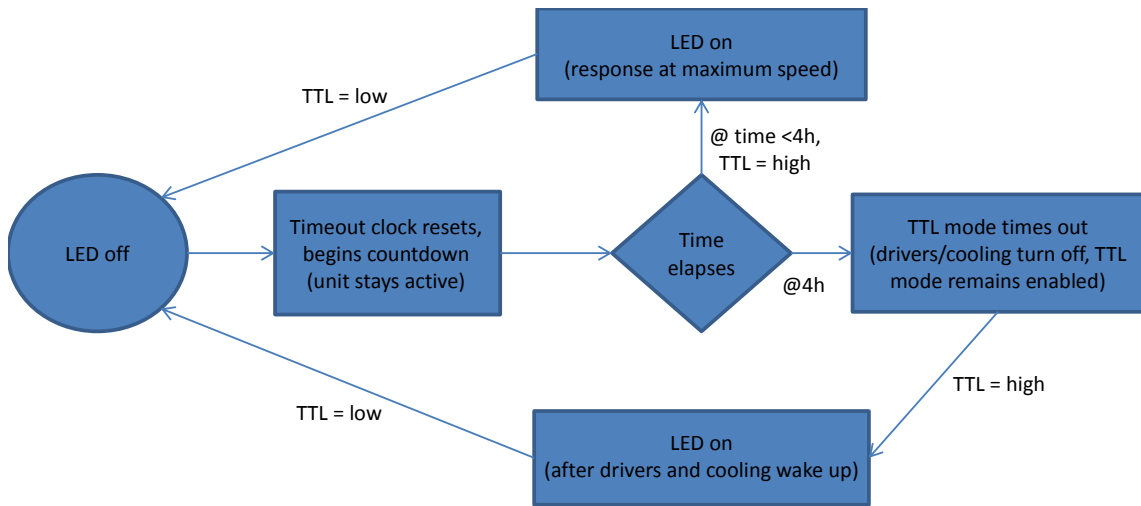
LED on
(response at maximum speed)

TTL = low

@ time <4h,
TTL = high

LED off

Timeout clock resets, begins countdown (unit stays active)

Time elapses

@4h

TTL mode times out (drivers/cooling turn off, TTL mode remains enabled)

TTL = high

TTL = low

LED on
(after drivers and cooling wake up)